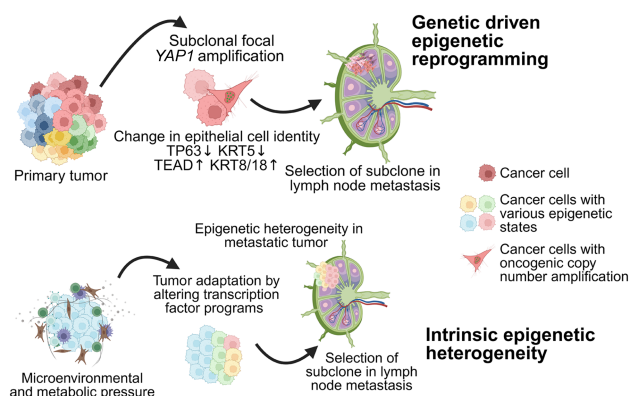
Subclonal focal
*YAP1* amplification

Genetic driven epigenetic reprogramming

Primary tumor

Change in epithelial cell identity
TP63↓ KRT5↓
TEAD↑ KRT8/18↑

Selection of subclone in lymph node metastasis

Cancer cell

Cancer cells with various epigenetic states

Cancer cells with oncogenic copy number amplification

Epigenetic heterogeneity in metastatic tumor

Tumor adaptation by altering transcription factor programs

Intrinsic epigenetic heterogeneity

Selection of subclone in lymph node metastasis

Microenvironmental and metabolic pressure